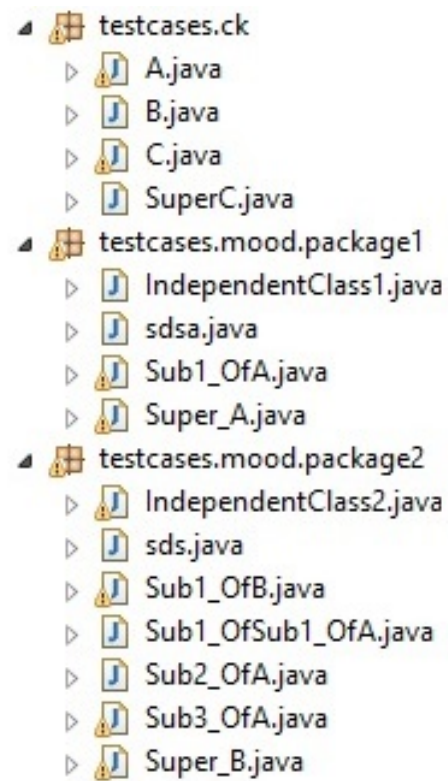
testcases.ck
A.java
B.java
C.java
SuperC.java
testcases.mood.package1
IndependentClass1.java
sdsa.java
Sub1_OfA.java
Super_A.java
testcases.mood.package2
IndependentClass2.java
sds.java
Sub1_OfB.java
Sub1_OfSub1_OfA.java
Sub2_OfA.java
Sub3_OfA.java
Super_B.java